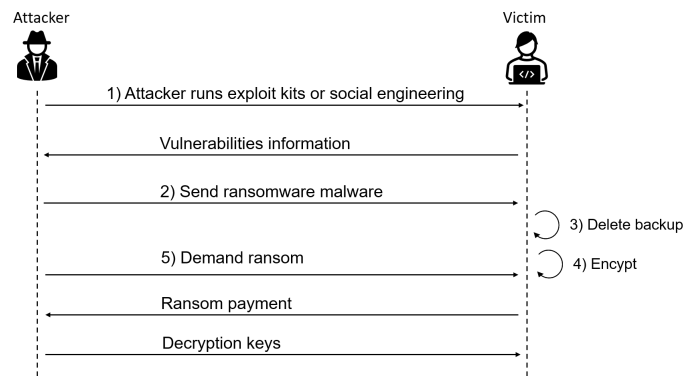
Attacker

Victim

</>

1) Attacker runs exploit kits or social engineering

Vulnerabilities information

2) Send ransomware malware

3) Delete backup

5) Demand ransom

4) Encypt

Ransom payment

Decryption keys